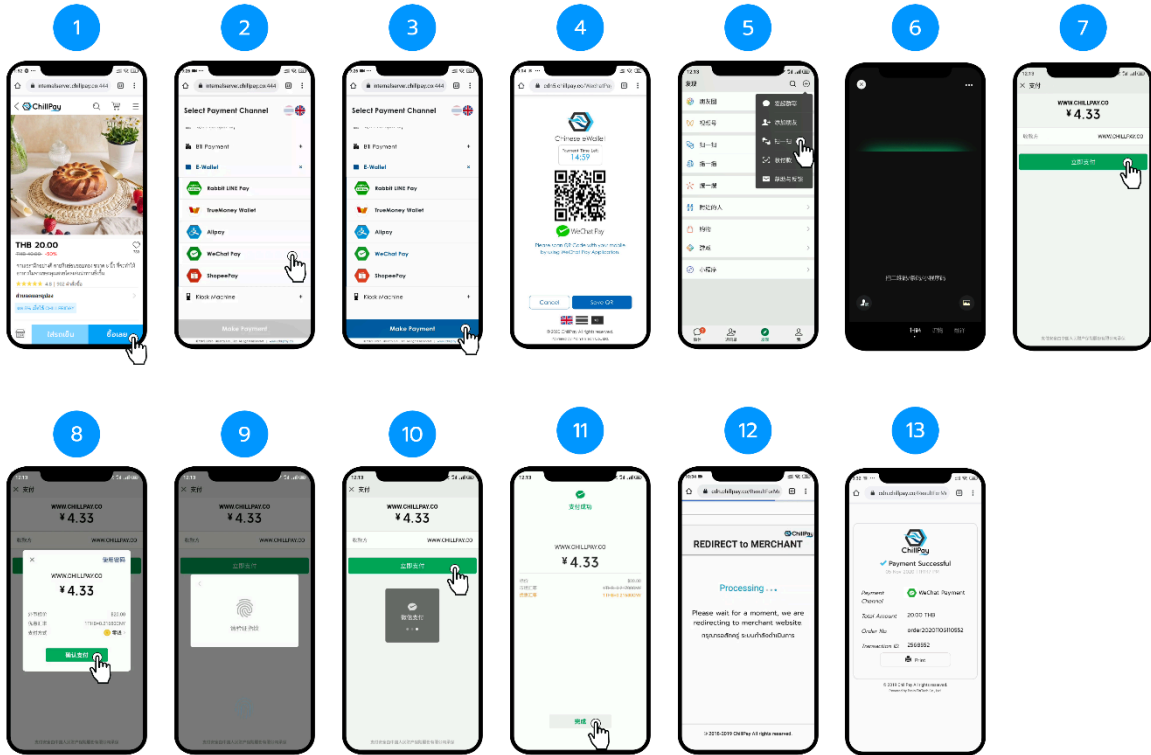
1

ChiliPay

THB 20.00

ใส่รถเข็น

ซื้อเลย

2

Select Payment Channel

Bill Payment

E-Wallet

Rabbit LINE Pay

TrueMoney Wallet

Alipay

WeChat Pay

ShopeePay

Kiosk Machine

Make Payment

3

Select Payment Channel

Bill Payment

E-Wallet

Rabbit LINE Pay

TrueMoney Wallet

Alipay

WeChat Pay

ShopeePay

Kiosk Machine

Make Payment

4

Chinese e-Wallet

14:59

WeChat Pay

Cancel

Save QR

5

6

7

WWW.CHILLPAY.CO

¥ 4.33

WWW.CHILLPAY.CO

立即支付

8

WWW.CHILLPAY.CO

¥ 4.33

WWW.CHILLPAY.CO

¥ 4.33

9

WWW.CHILLPAY.CO

¥ 4.33

立即支付

10

WWW.CHILLPAY.CO

¥ 4.33

立即支付

11

支付成功

WWW.CHILLPAY.CO

¥ 4.33

完成

12

REDIRECT to MERCHANT

Processing ...

Please wait for a moment, we are redirecting to merchant website

13

ChiliPay

Payment Successful

Payment Channel

WeChat Payment

Total Amount

20.00 THB

Order No

Transaction ID

2568552

Print